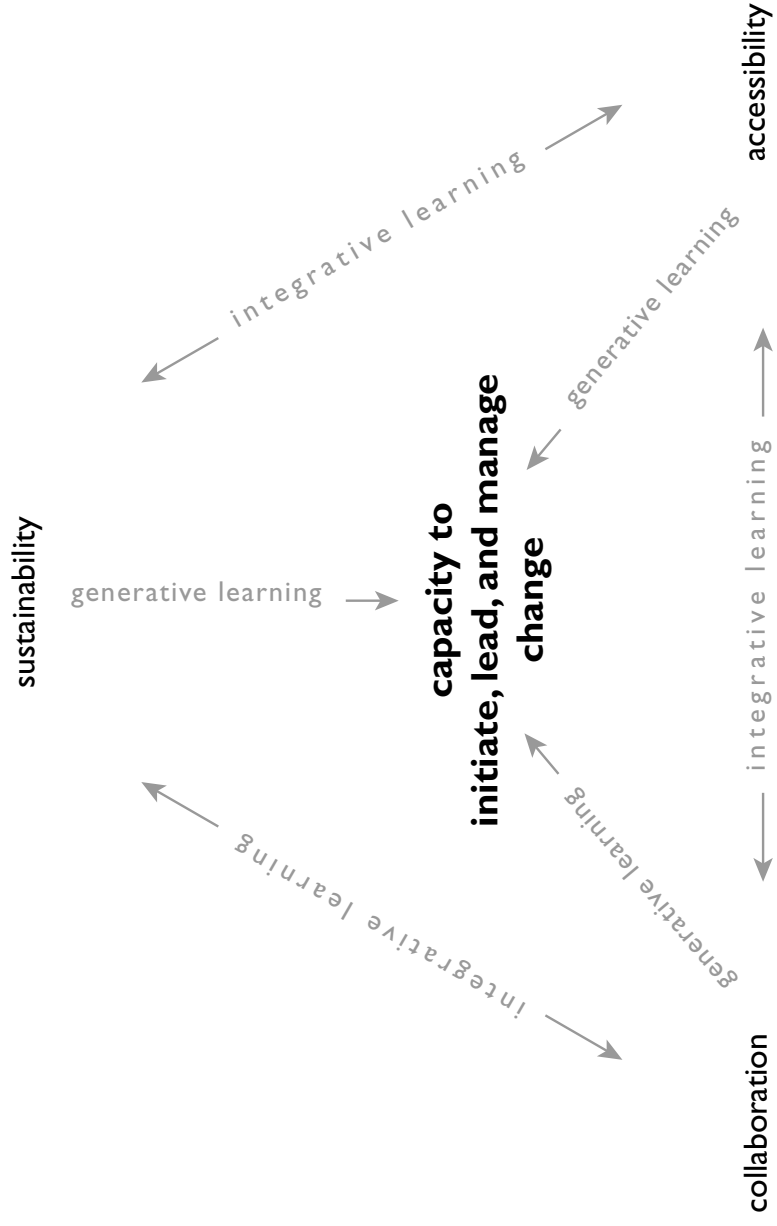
accessibility

integrative learning

generative learning

sustainability

generative learning

capacity to initiate, lead, and manage change

integrative learning

integrative learning

generative learning

collaboration